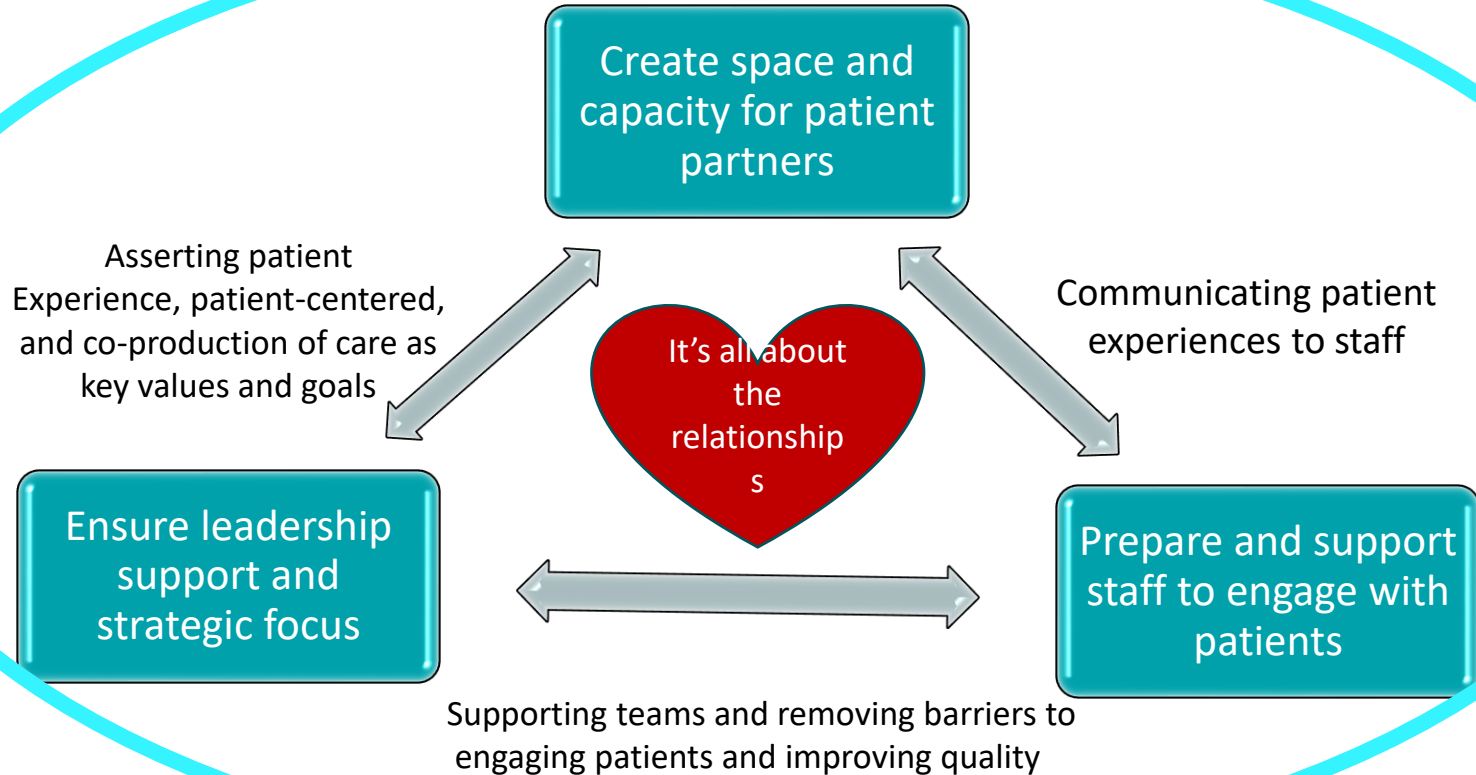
Create space and capacity for patient partners

Asserting patient Experience, patient-centered, and co-production of care as key values and goals

Communicating patient experiences to staff

It's all about the relationship s

Ensure leadership support and strategic focus

Prepare and support staff to engage with patients

Supporting teams and removing barriers to engaging patients and improving quality